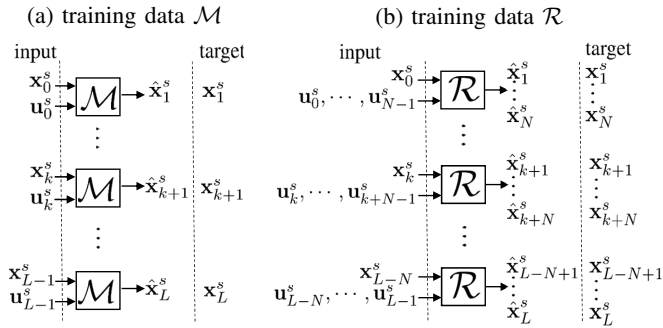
(a) training data $\mathcal{M}$

input | target

$\mathbf{x}_0^s$
$\mathbf{u}_0^s$
$\mathcal{M}$
$\hat{\mathbf{x}}_1^s$
$\mathbf{x}_1^s$

$\vdots$

$\mathbf{x}_k^s$
$\mathbf{u}_k^s$
$\mathcal{M}$
$\hat{\mathbf{x}}_{k+1}^s$
$\mathbf{x}_{k+1}^s$

$\vdots$

$\mathbf{x}_{L-1}^s$
$\mathbf{u}_{L-1}^s$
$\mathcal{M}$
$\hat{\mathbf{x}}_L^s$
$\mathbf{x}_L^s$

(b) training data $\mathcal{R}$

input | target

$\mathbf{x}_0^s$
$\mathbf{u}_0^s, \cdots, \mathbf{u}_{N-1}^s$
$\mathcal{R}$
$\hat{\mathbf{x}}_1^s \vdots \hat{\mathbf{x}}_N^s$
$\mathbf{x}_1^s \vdots \mathbf{x}_N^s$

$\vdots$

$\mathbf{x}_k^s$
$\mathbf{u}_k^s, \cdots, \mathbf{u}_{k+N-1}^s$
$\mathcal{R}$
$\hat{\mathbf{x}}_{k+1}^s \vdots \hat{\mathbf{x}}_{k+N}^s$
$\mathbf{x}_{k+1}^s \vdots \mathbf{x}_{k+N}^s$

$\vdots$

$\mathbf{x}_{L-N}^s$
$\mathbf{u}_{L-N}^s, \cdots, \mathbf{u}_{L-1}^s$
$\mathcal{R}$
$\hat{\mathbf{x}}_{L-N+1}^s \vdots \hat{\mathbf{x}}_L^s$
$\mathbf{x}_{L-N+1}^s \vdots \mathbf{x}_L^s$